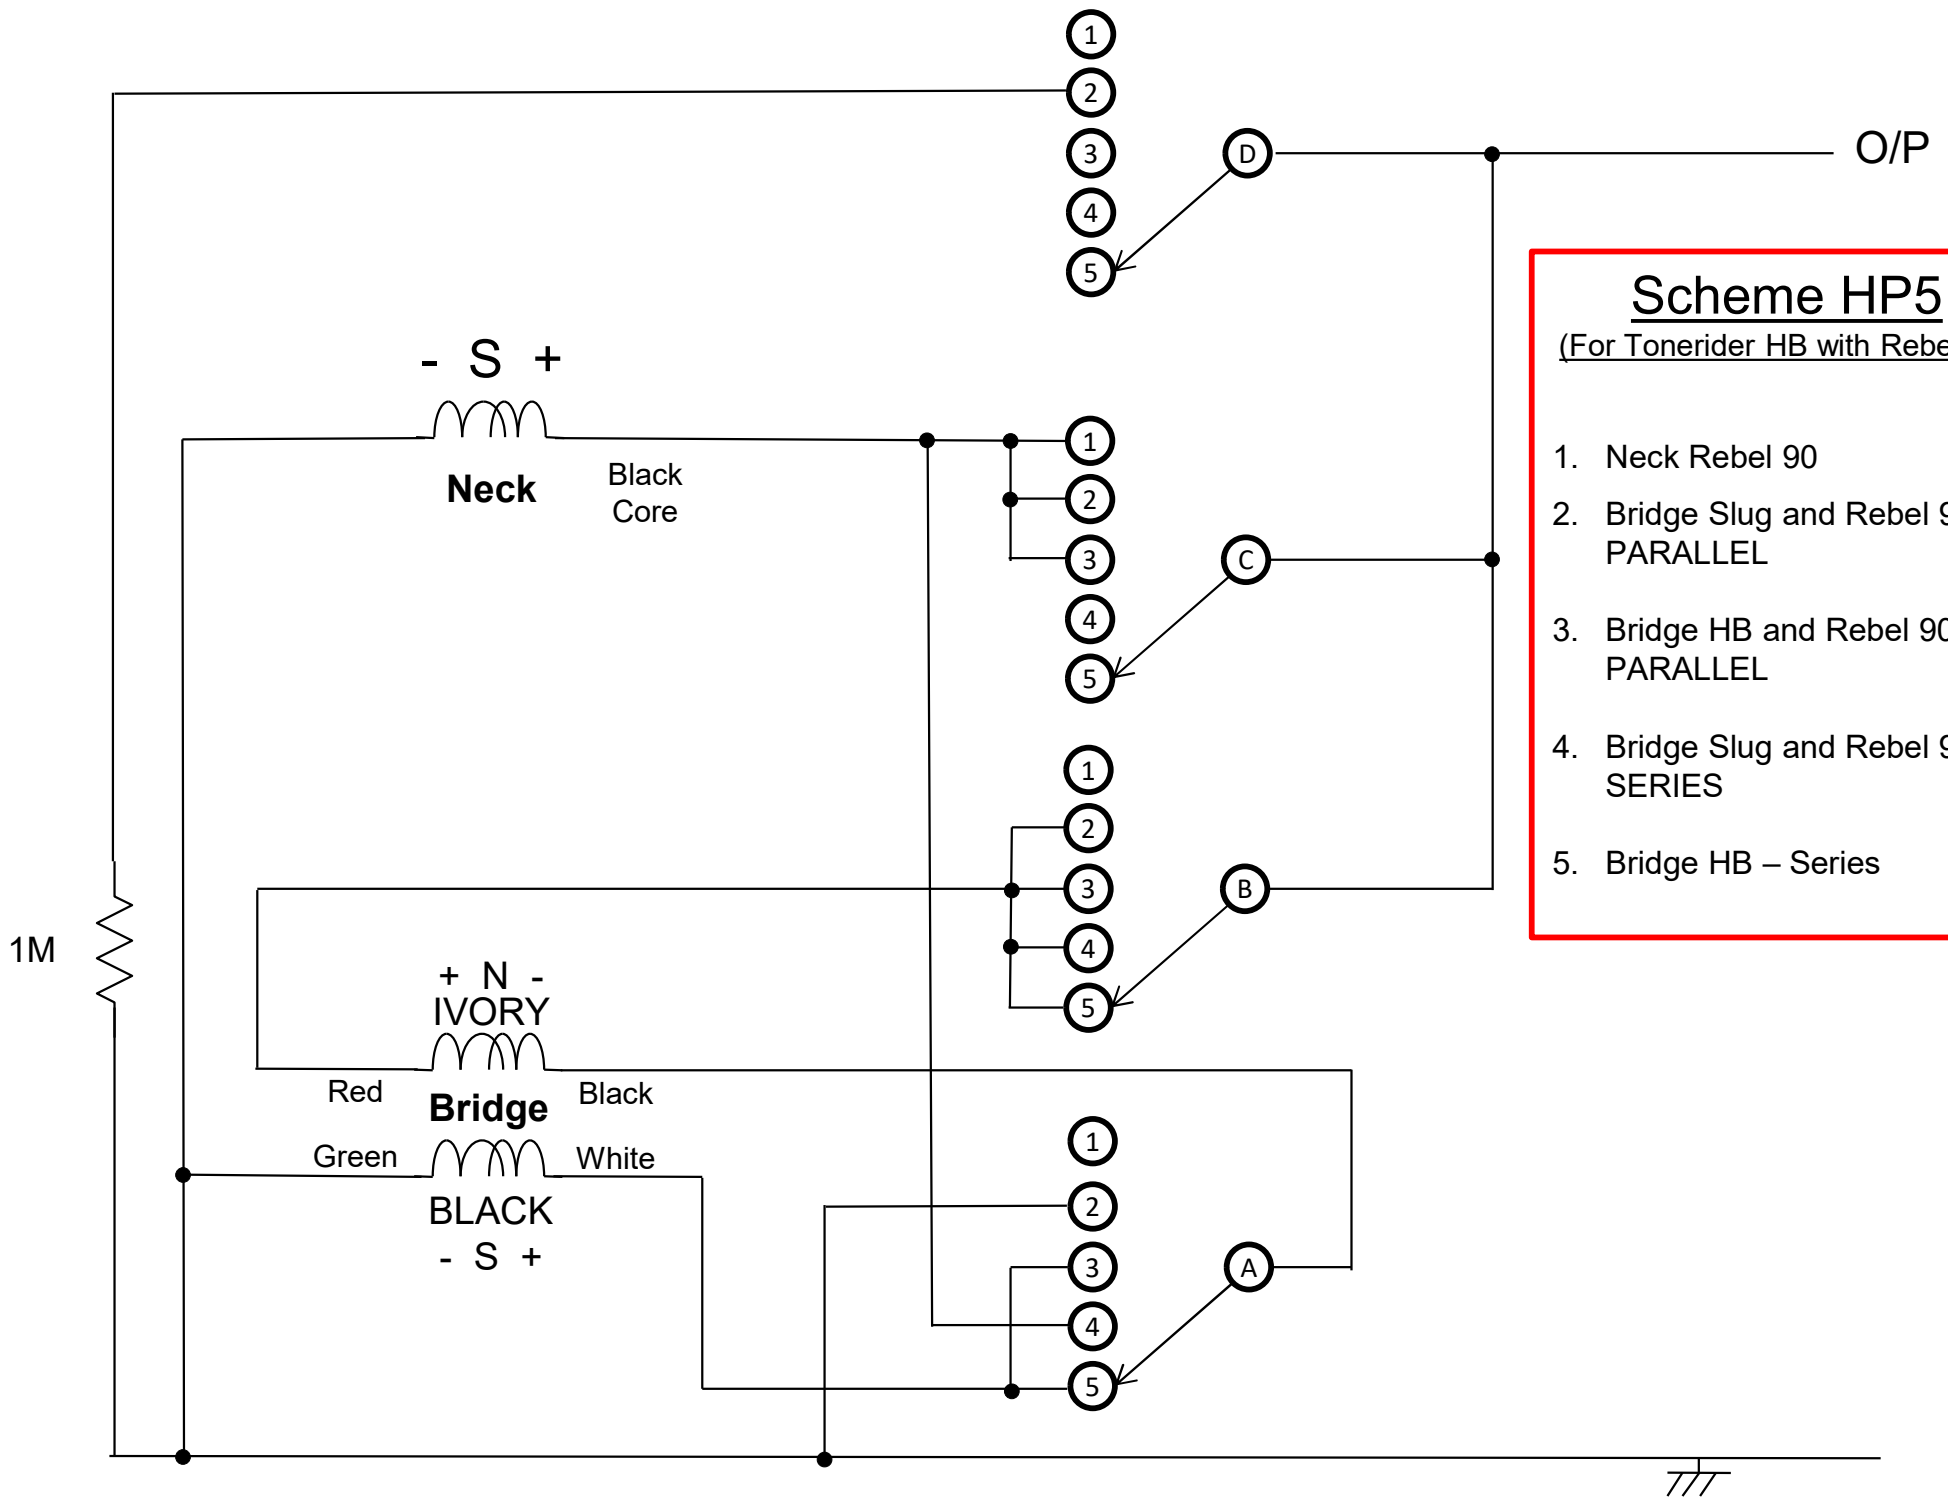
1
2
3
4
5
D
O/P

Scheme HP5
(For Tonerider HB with Rebe

1. Neck Rebel 90
2. Bridge Slug and Rebel 9 PARALLEL
3. Bridge HB and Rebel 90 PARALLEL
4. Bridge Slug and Rebel 9 SERIES
5. Bridge HB – Series

- S +
Neck
Black Core
1
2
3
4
5
C

1
2
3
4
5
B

1M
+ N -
IVORY
Red
Bridge
Black
Green
White
BLACK
- S +

1
2
3
4
5
A